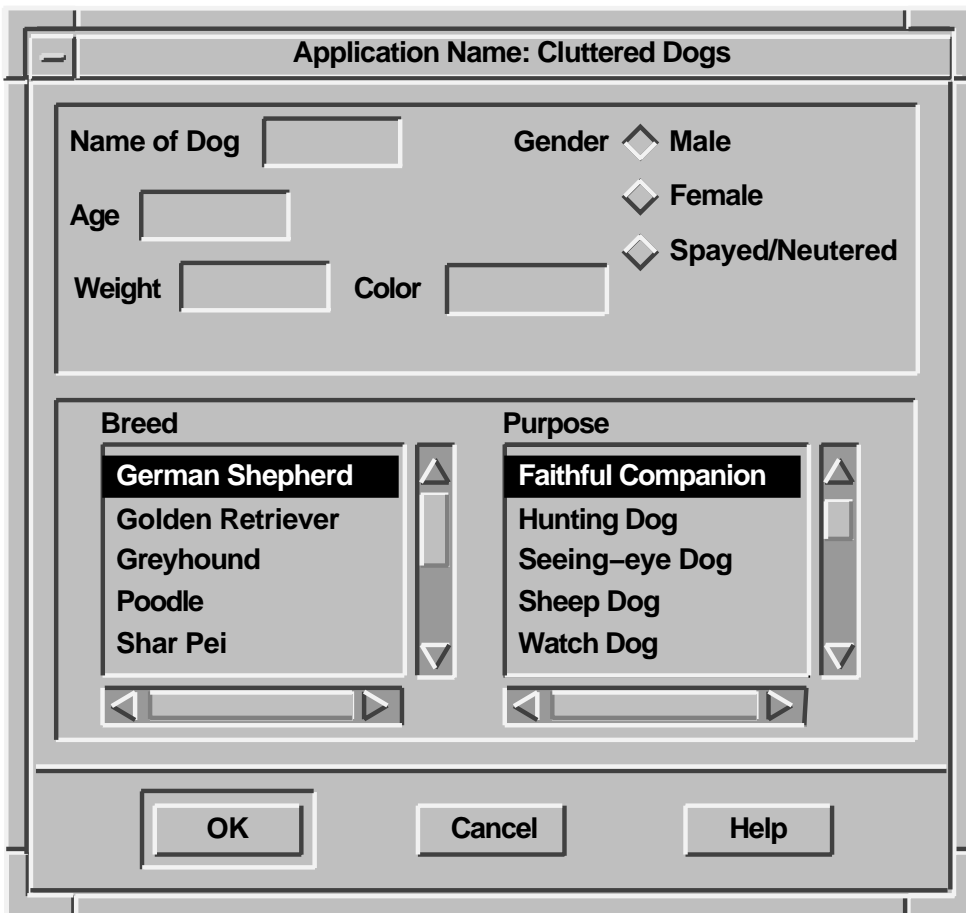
Application Name: Cluttered Dogs

Name of Dog

Age

Weight

Color

Gender Male

Female

Spayed/Neutered

Breed

German Shepherd
Golden Retriever
Greyhound
Poodle
Shar Pei

Purpose

Faithful Companion
Hunting Dog
Seeing–eye Dog
Sheep Dog
Watch Dog

OK

Cancel

Help